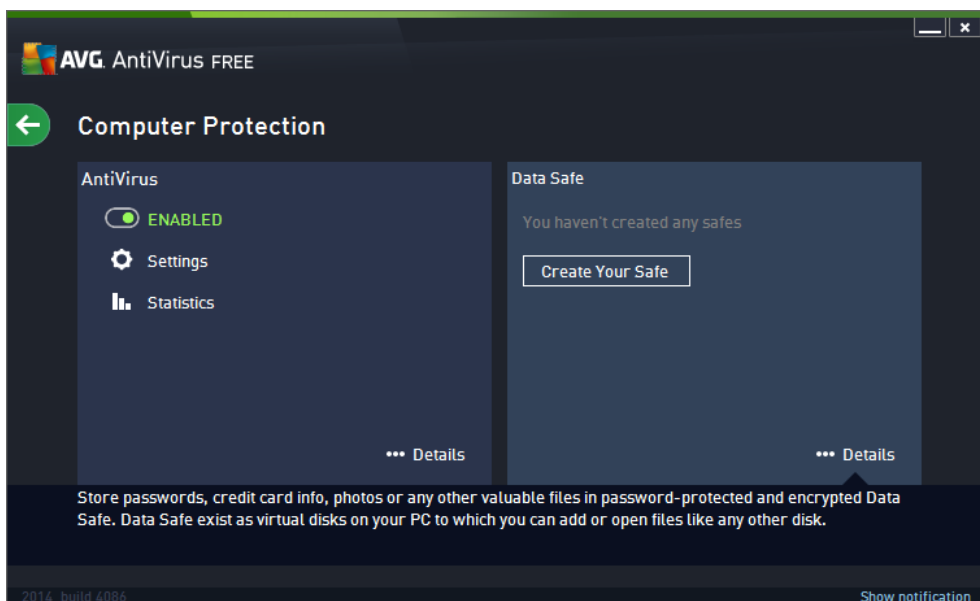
AVG. AntiVirus FREE

Computer Protection

AntiVirus

ENABLED

Settings

Statistics

••• Details

Data Safe

You haven't created any safes

Create Your Safe

••• Details

Store passwords, credit card info, photos or any other valuable files in password-protected and encrypted Data Safe. Data Safe exist as virtual disks on your PC to which you can add or open files like any other disk.

2014 build 4086

Show notification